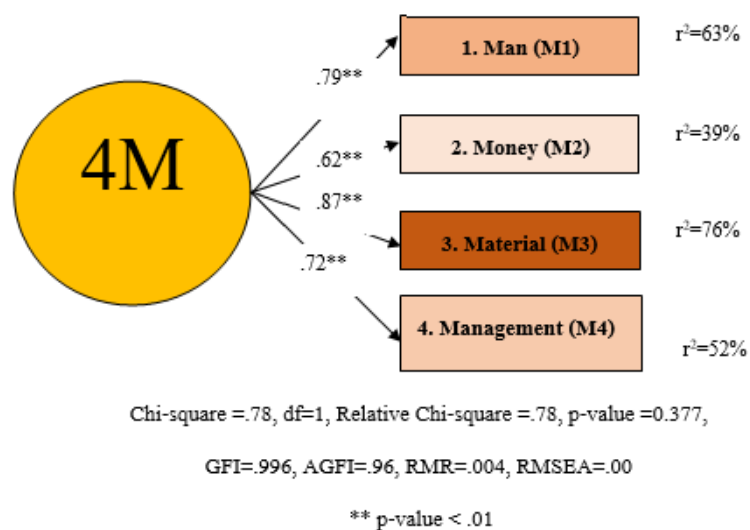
4M

.79**

1. Man (M1)

$r^2$=63%

.62**

2. Money (M2)

$r^2$=39%

.87**

3. Material (M3)

$r^2$=76%

.72**

4. Management (M4)

$r^2$=52%

Chi-square =.78, df=1, Relative Chi-square =.78, p-value =0.377,

GFI=.996, AGFI=.96, RMR=.004, RMSEA=.00

** p-value < .01